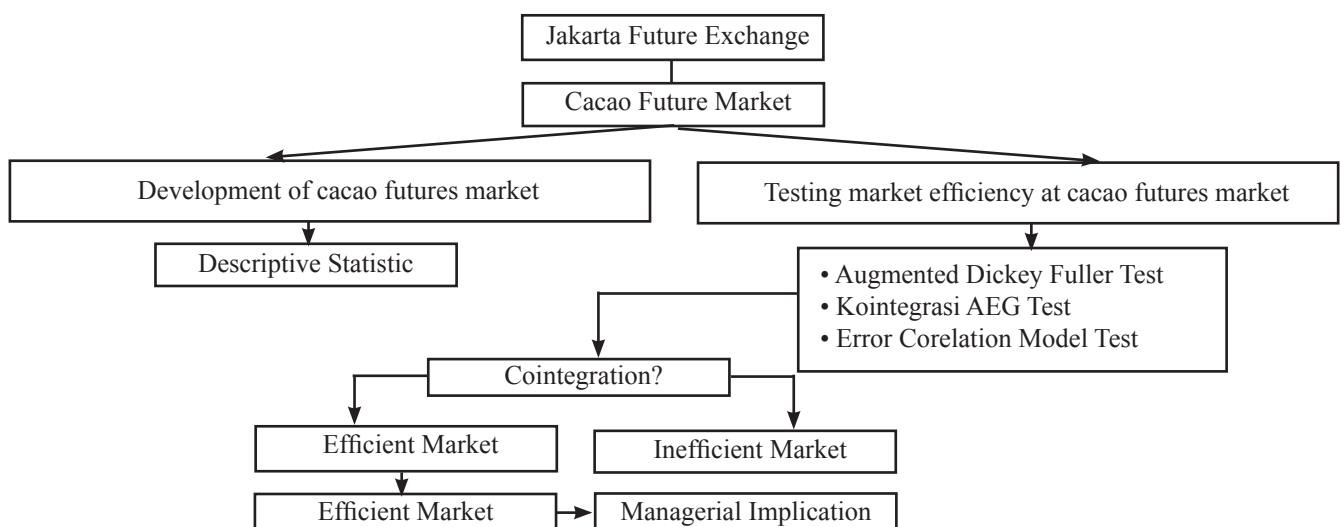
Jakarta Future Exchange

Cacao Future Market

Development of cacao futures market

Testing market efficiency at cacao futures market

Descriptive Statistic

• Augmented Dickey Fuller Test
• Kointegrasi AEG Test
• Error Corelation Model Test

Cointegration?

Efficient Market

Inefficient Market

Efficient Market

Managerial Implication